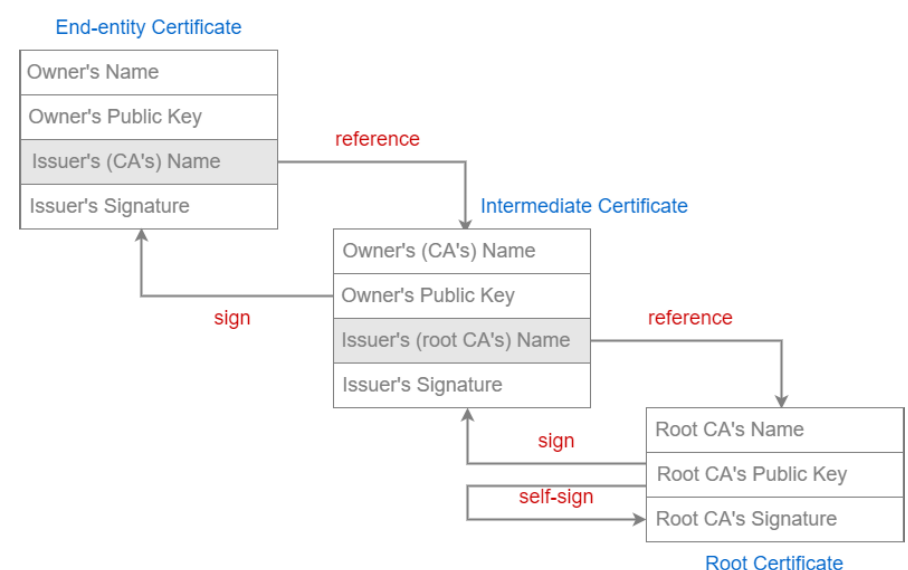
End-entity Certificate

Owner's Name
Owner's Public Key
Issuer's (CA's) Name
Issuer's Signature

reference

Intermediate Certificate

Owner's (CA's) Name
Owner's Public Key
Issuer's (root CA's) Name
Issuer's Signature

sign

reference

Root CA's Name
Root CA's Public Key
Root CA's Signature

sign

self-sign

Root Certificate